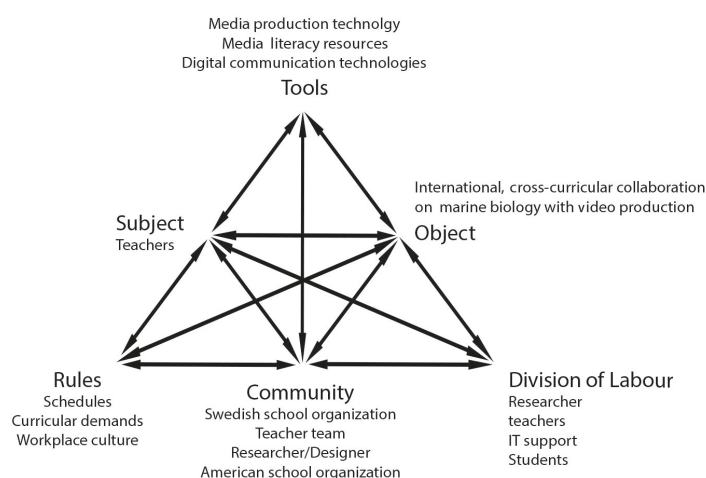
Media production technolgy
Media literacy resources
Digital communication technologies
Tools

International, cross-curricular collaboration on marine biology with video production
Object

Subject
Teachers

Rules
Schedules
Curricular demands
Workplace culture

Community
Swedish school organization
Teacher team
Researcher/Designer
American school organization

Division of Labour
Researcher
teachers
IT support
Students